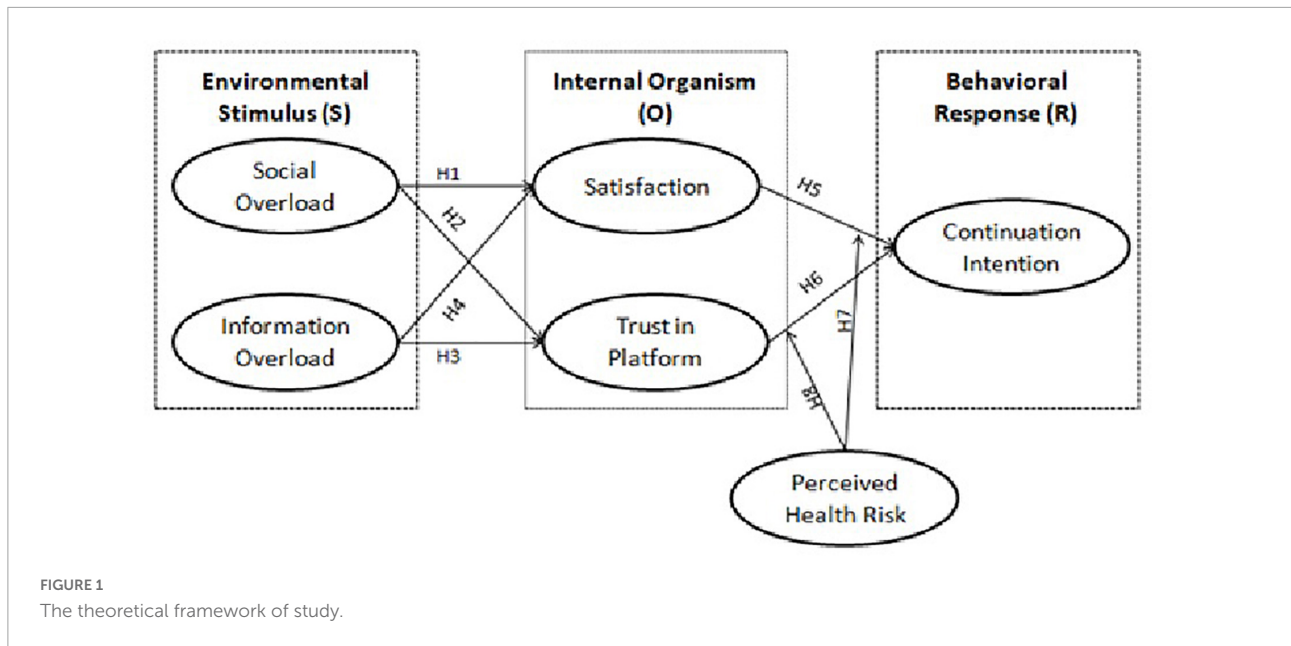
Environmental Stimulus (S)

Social Overload

Information Overload

Internal Organism (O)

Satisfaction

Trust in Platform

Behavioral Response (R)

Continuation Intention

Perceived Health Risk

H1

H2

H3

H4

H5

H6

H7

H8

FIGURE 1
The theoretical framework of study.